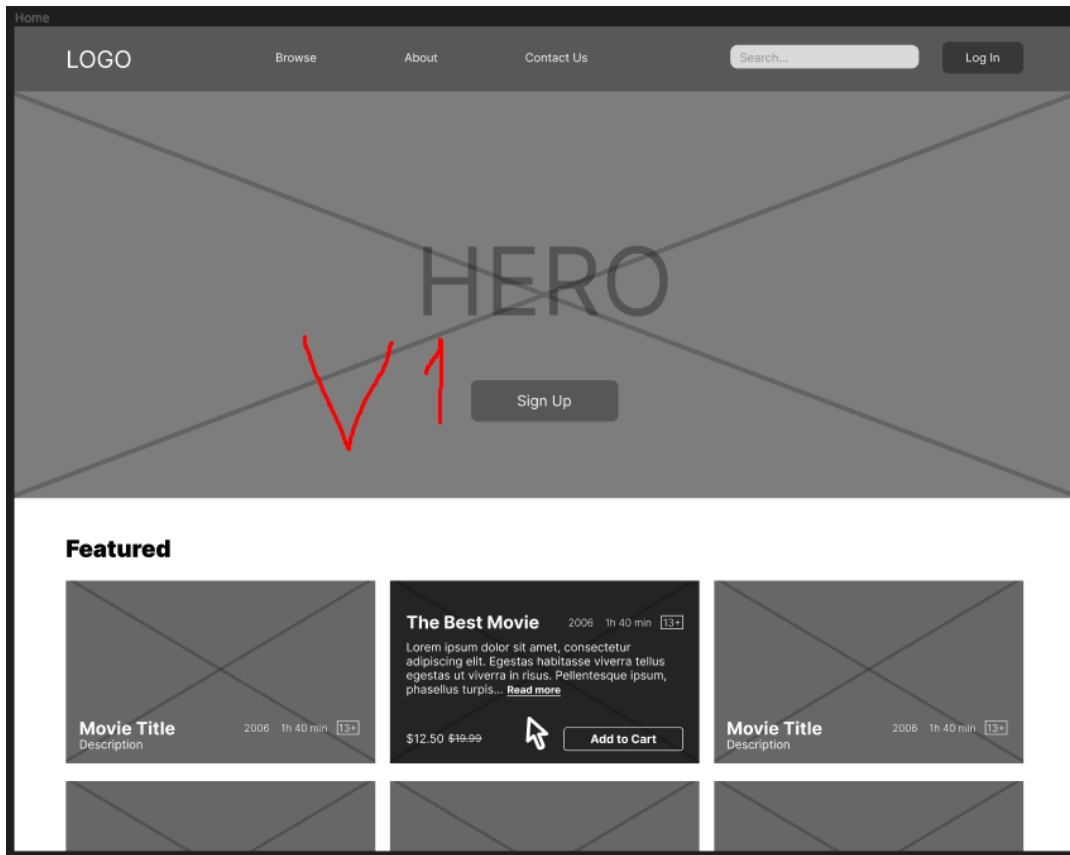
Home

LOGO

Browse

About

Contact Us

Search...

Log In

HERO

V1

Sign Up

Featured

Movie Title

Description

2006 1h 40 min 13+

The Best Movie

2006 1h 40 min 13+

Lorem ipsum dolor sit amet, consectetur adipiscing elit. Egestas habitasse viverra tellus egestas ut viverra in risus. Pellentesque ipsum, phasellus turpis... Read more

$12.50 ~~$19.99~~

Add to Cart

Movie Title

Description

2006 1h 40 min 13+